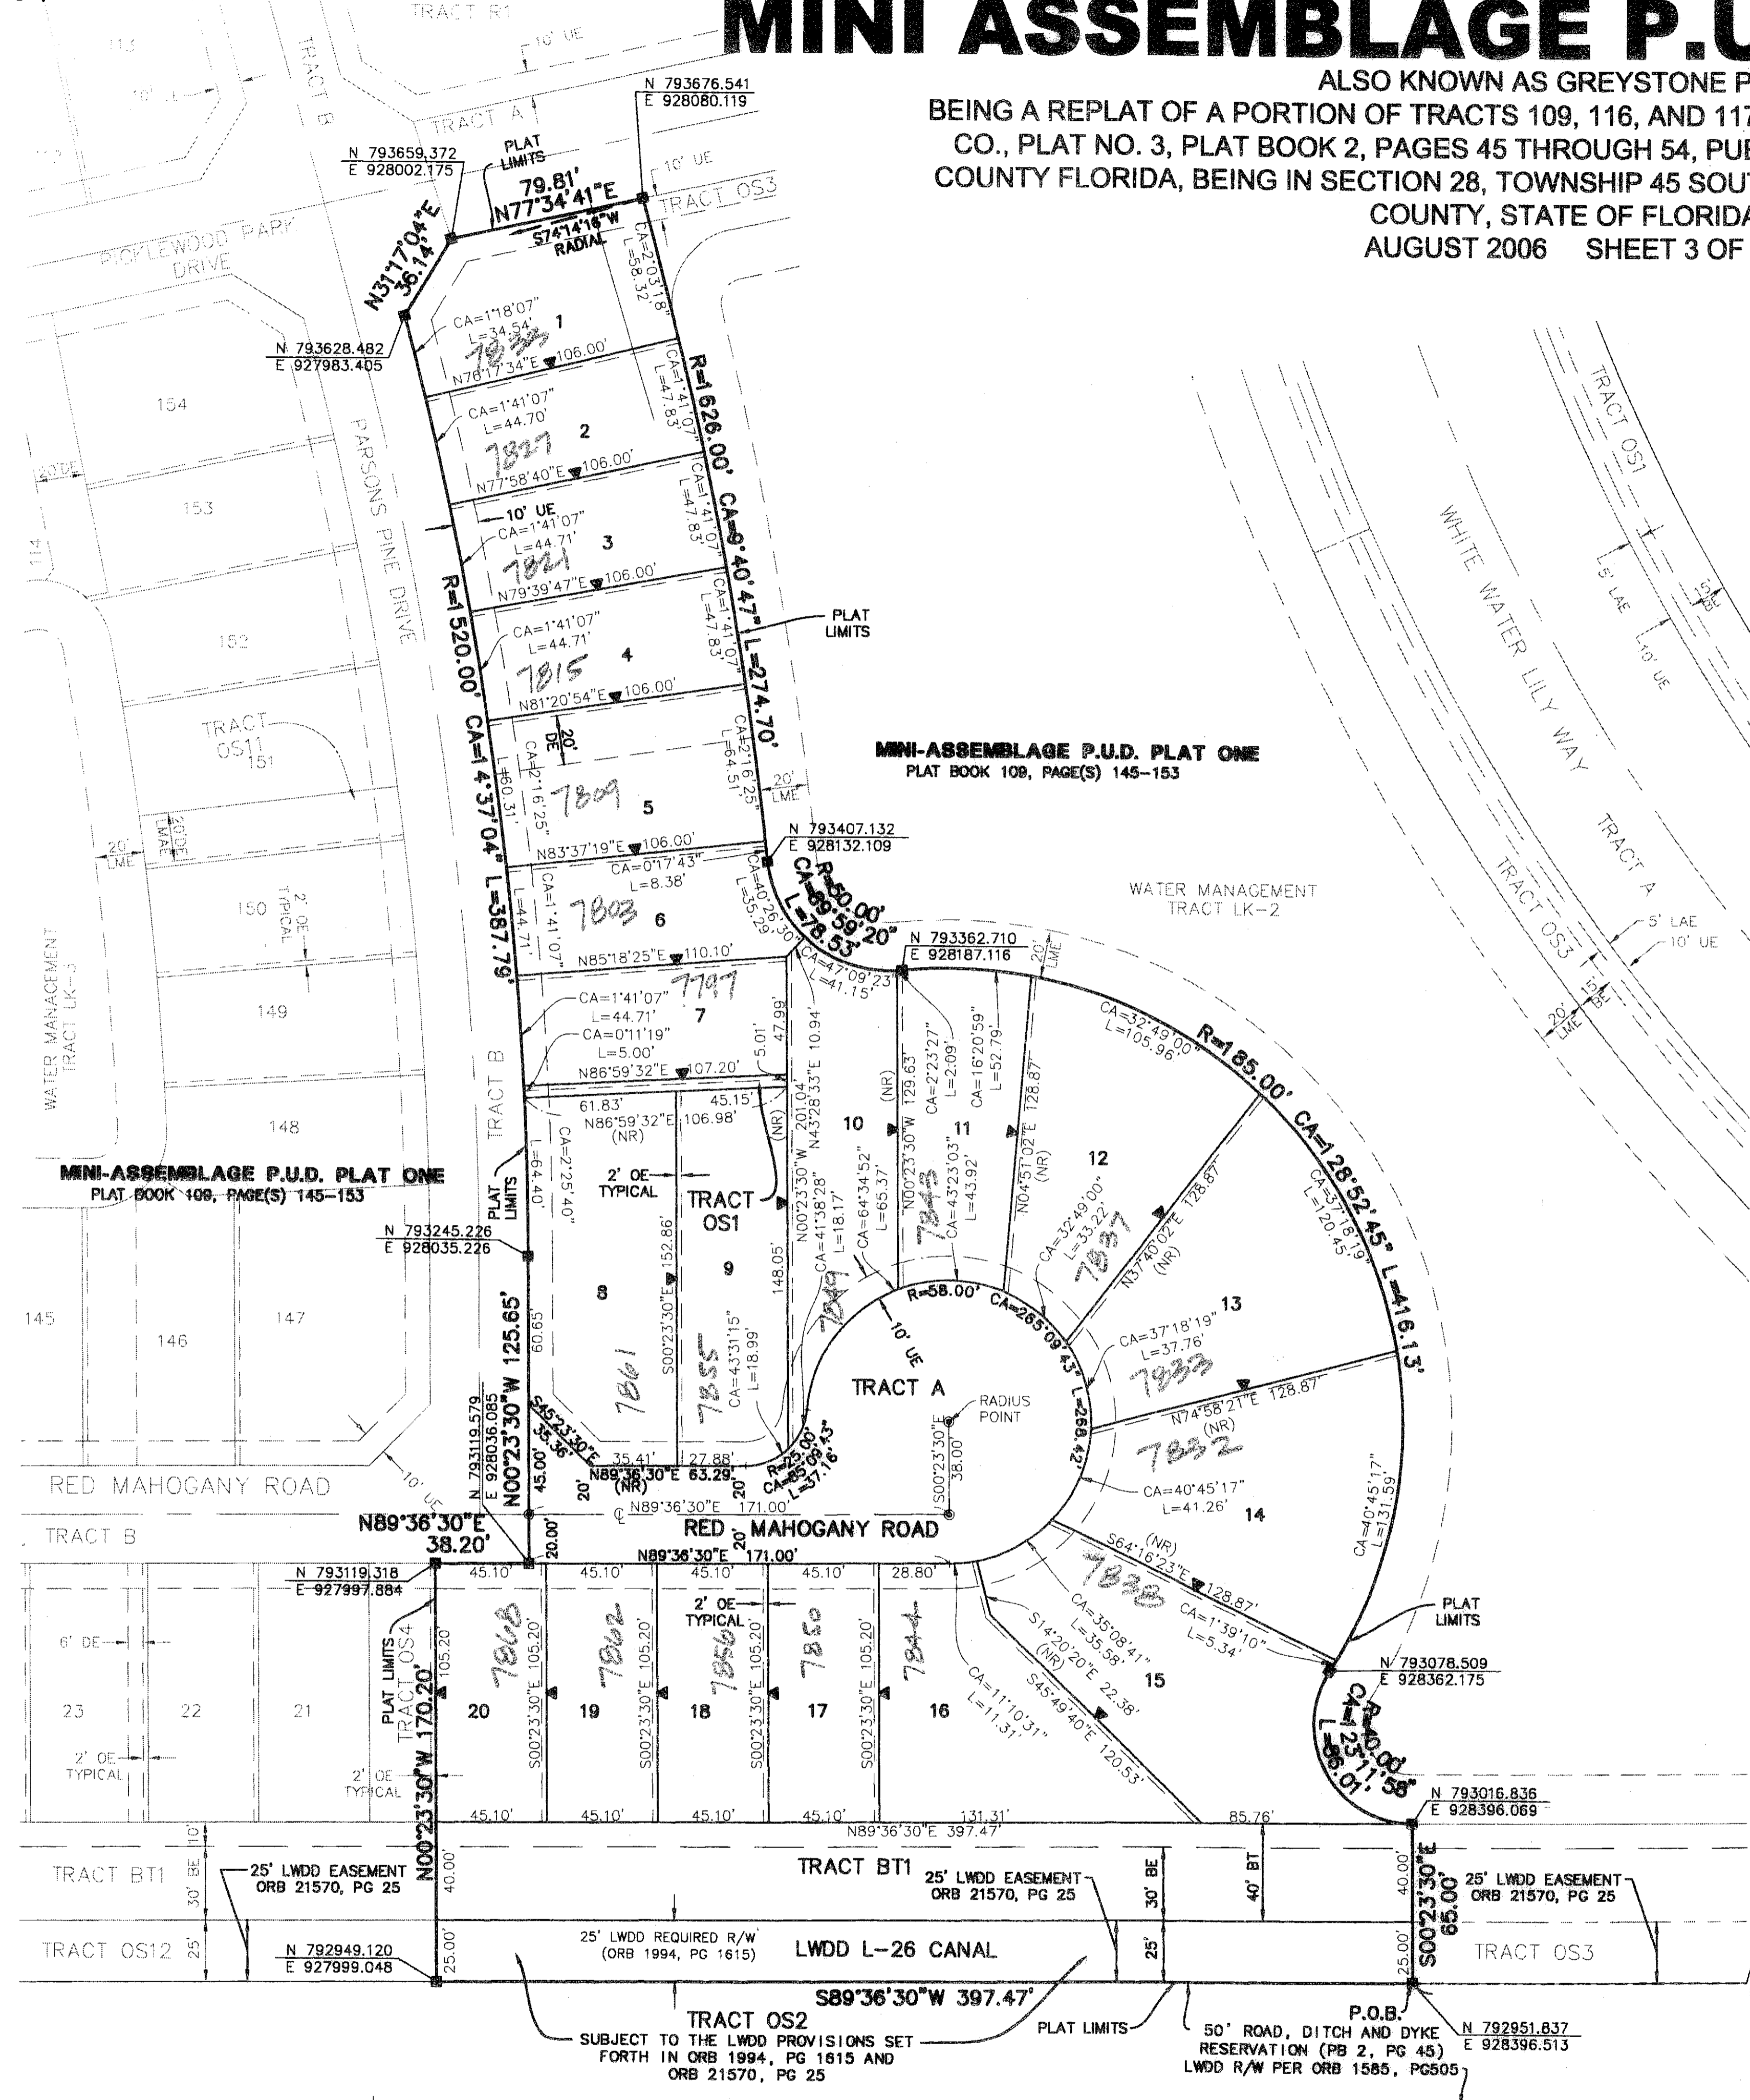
MINI ASSEMBLAGE P.U
ALSO KNOWN AS GREYSTONE P
BEING A REPLAT OF A PORTION OF TRACTS 109, 116, AND 11
CO., PLAT NO. 3, PLAT BOOK 2, PAGES 45 THROUGH 54, PU
COUNTY FLORIDA, BEING IN SECTION 28, TOWNSHIP 45 SOU
COUNTY, STATE OF FLORID
AUGUST 2006 SHEET 3 OF

TRACT R1
10' UE
TRACT B
TRACT A
N 793676.541
E 928080.119
N 793659.372
E 928002.175
PLAT LIMITS
10' UE
79.81'
N77°34'41"E
S74°14'16"W RADIAL
TRACT OS3
PICKLEWOOD PARK DRIVE
N31°17'04"E 36.14'
CA=2°03'18"
L=58.32'
CA=1°18'07"
L=34.54'
1
7833
N 793628.482
E 927983.405
N76°17'34"E 106.00'
154
CA=1°41'07"
L=44.70'
2
7827
N77°58'40"E 106.00'
CA=1°41'07"
L=47.83'
R=1626.00'
PARSONS PINE DRIVE
153
10' UE
CA=1°41'07"
L=44.71'
3
7821
N79°39'47"E 106.00'
CA=1°41'07"
L=47.83'
CA=9°40'47"
114
R=1520.00'
CA=1°41'07"
L=44.71'
4
7815
N81°20'54"E 106.00'
CA=1°41'07"
L=47.83'
L=274.70'
PLAT LIMITS
152
TRACT OS11
151
20' DE
CA=2°16'25"
L=60.31'
7809
5
CA=2°16'25"
L=64.51'
20' LME
MINI-ASSEMBLAGE P.U.D. PLAT ONE
PLAT BOOK 109, PAGE(S) 145-153
20' LME
20' LME
N83°37'19"E 106.00'
CA=0°17'43"
L=8.38'
N 793407.132
E 928132.109
CA=14°37'04"
150
2' OE TYPICAL
CA=1°41'07"
L=44.71'
7803
6
CA=40°26'30"
L=35.29'
R=50.00'
CA=89°59'20"
L=78.53'
WATER MANAGEMENT TRACT LK-2
L=387.79'
N85°18'25"E 110.10'
7797
CA=47°09'23"
L=41.15'
N 793362.710
E 928187.116
20' LME
149
WATER MANAGEMENT TRACT LK-3
CA=1°41'07"
L=44.71'
CA=0°11'19"
L=5.00'
7
5.01'
47.99'
N43°28'33"E 10.94'
CA=16°20'59"
L=52.79'
128.87'
CA=32°49'00"
L=105.96'
R=185.00'
N86°59'32"E 107.20'
148
TRACT B
61.83'
N86°59'32"E
(NR)
45.15'
106.98'
(NR)
201.04'
N00°23'30"W
10
(NR)
129.63'
CA=2°23'27"
L=2.09'
11
N04°51'02"E
(NR)
12
CA=128°52'45"
MINI-ASSEMBLAGE P.U.D. PLAT ONE
PLAT BOOK 109, PAGE(S) 145-153
PLAT LIMITS
L=64.40'
CA=2°25'40"
2' OE TYPICAL
TRACT OS1
CA=41°38'28"
L=18.17'
CA=64°34'52"
L=65.37'
N00°23'30"W
7843
CA=43°23'03"
L=43.92'
CA=32°49'00"
L=33.22'
7837
N37°40'02"E 128.87'
(NR)
CA=37°18'19"
L=120.45'
L=416.13'
N 793245.226
E 928035.226
152.86'
9
148.05'
145
146
147
60.65'
8
S00°23'30"E
7861
7855
CA=43°31'15"
L=18.99'
7849
R=58.00'
CA=265°09'43"
10' UE
13
CA=37°18'19"
L=37.76'
7833
TRACT A
RADIUS POINT
N74°58'21"E 128.87'
(NR)
7832
L=268.42'
S45°23'30"E 35.36'
N 793119.579
E 928036.085
N00°23'30"W 125.65'
45.00'
35.41'
27.88'
N89°36'30"E 63.29'
(NR)
R=25.00'
CA=85°09'43"
L=37.16'
S00°23'30"E
38.00'
CA=40°45'17"
L=41.26'
14
CA=40°45'17"
L=131.59'
RED MAHOGANY ROAD
10' UE
20'
20'
N89°36'30"E 171.00'
TRACT B
N89°36'30"E
38.20'
20.00'
RED MAHOGANY ROAD
N89°36'30"E 171.00'
(NR)
S64°16'23"E 128.87'
7838
N 793119.318
E 927997.884
45.10'
45.10'
45.10'
45.10'
28.80'
CA=1°39'10"
L=5.34'
PLAT LIMITS
6' DE
105.20'
7868
7862
2' OE TYPICAL
7856
7850
7844
CA=35°08'41"
L=35.58'
S14°20'20"E 22.38'
(NR)
15
N 793078.509
E 928362.175
23
22
21
PLAT LIMITS
TRACT OS4
N00°23'30"W 170.20'
20
S00°23'30"E 105.20'
19
S00°23'30"E 105.20'
18
S00°23'30"E 105.20'
17
S00°23'30"E 105.20'
16
CA=11°10'31"
L=11.31'
S45°49'40"E 120.53'
R=40.00'
CA=123°11'58"
L=86.01'
2' OE TYPICAL
2' OE TYPICAL
45.10'
45.10'
45.10'
45.10'
131.31'
85.76'
N 793016.836
E 928396.069
N89°36'30"E 397.47'
10'
TRACT BT1
BE
30'
25' LWDD EASEMENT
ORB 21570, PG 25
40.00'
TRACT BT1
25' LWDD EASEMENT
ORB 21570, PG 25
30' BE
40' BT
40.00'
S00°23'30"E
65.00'
25' LWDD EASEMENT
ORB 21570, PG 25
TRACT OS12
25'
N 792949.120
E 927999.048
25.00'
25' LWDD REQUIRED R/W
(ORB 1994, PG 1615)
LWDD L-26 CANAL
25'
25.00'
TRACT OS3
S89°36'30"W 397.47'
TRACT OS2
SUBJECT TO THE LWDD PROVISIONS SET FORTH IN ORB 1994, PG 1615 AND ORB 21570, PG 25
PLAT LIMITS
P.O.B.
50' ROAD, DITCH AND DYKE RESERVATION (PB 2, PG 45)
LWDD R/W PER ORB 1585, PG505
N 792951.837
E 928396.513
TRACT OS1
WHITE WATER LILY WAY
5' LAE
10' UE
15' BE
TRACT A
TRACT OS3
5' LAE
10' UE
20' LME
15' BE